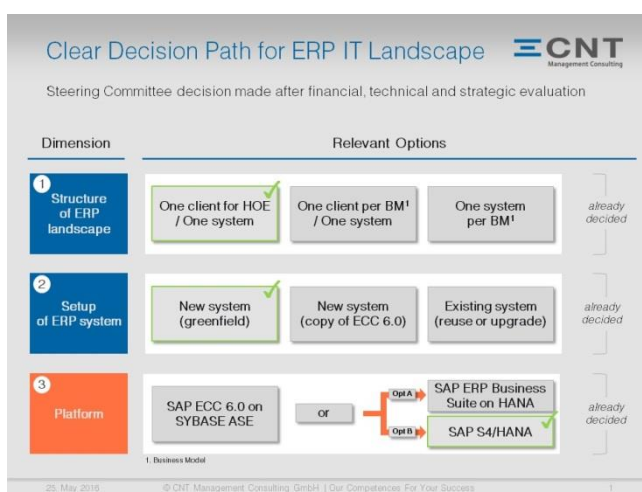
Clear Decision Path for ERP IT Landscape

CNT Management Consulting

Steering Committee decision made after financial, technical and strategic evaluation

| Dimension | Relevant Options | | | |
|---|---|---|---|---|
| 1 Structure of ERP landscape | One client for HOE / One system | One client per BM¹ / One system | One system per BM¹ | already decided |
| 2 Setup of ERP system | New system (greenfield) | New system (copy of ECC 6.0) | Existing system (reuse or upgrade) | already decided |
| 3 Platform | SAP ECC 6.0 on SYBASE ASE | or | Opt A SAP ERP Business Suite on HANA / Opt B SAP S4/HANA | already decided |

1. Business Model

25. May 2016 © CNT Management Consulting GmbH | Our Competences For Your Success 1